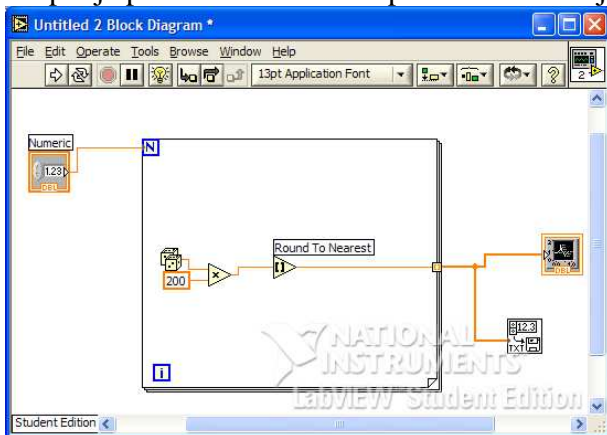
Untitled 2 Block Diagram *

File Edit Operate Tools Browse Window Help

13pt Application Font

2

Numeric

1.23

DBL

N

200

Round To Nearest

DBL

12.3

TXT

i

NATIONAL INSTRUMENTS

LabVIEW Student Edition

Student Edition